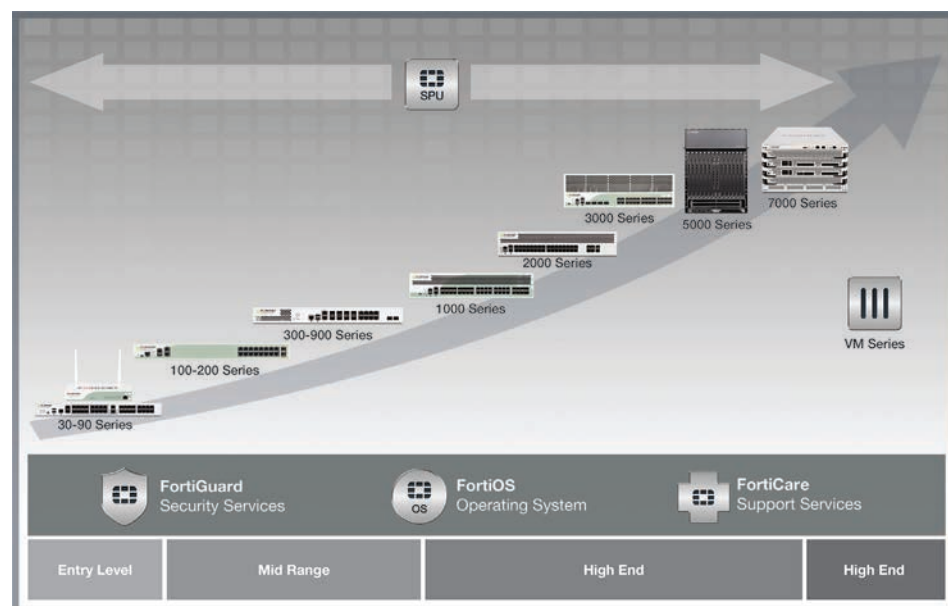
SPU

3000 Series

5000 Series

7000 Series

2000 Series

1000 Series

300-900 Series

100-200 Series

30-90 Series

VM Series

FortiGuard
Security Services

OS

FortiOS
Operating System

FortiCare
Support Services

| Entry Level | Mid Range | High End | High End |
|---|---|---|---|